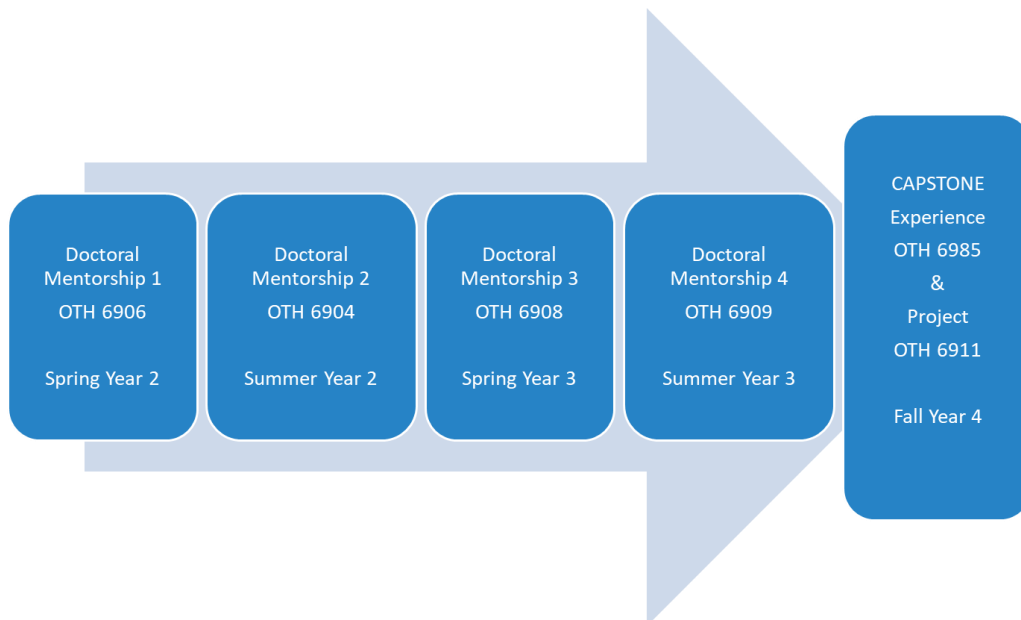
Doctoral Mentorship 1
OTH 6906

Spring Year 2

Doctoral Mentorship 2
OTH 6904

Summer Year 2

Doctoral Mentorship 3
OTH 6908

Spring Year 3

Doctoral Mentorship 4
OTH 6909

Summer Year 3

CAPSTONE
Experience
OTH 6985
&
Project
OTH 6911

Fall Year 4